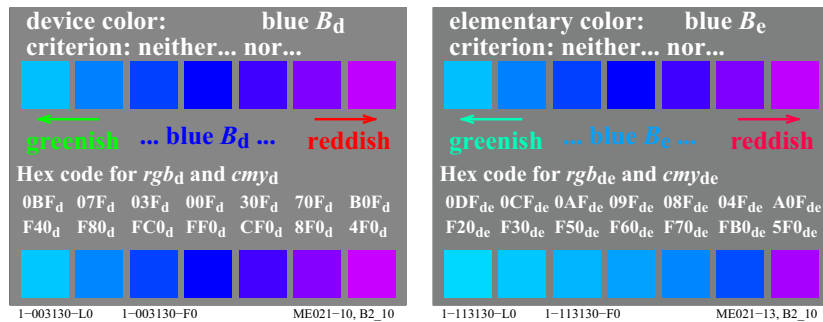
device color: blue $B_d$
criterion: neither... nor...

greenish ... blue $B_d$ ... reddish

Hex code for $rgb_d$ and $cmy_d$

| $0BF_d$ | $07F_d$ | $03F_d$ | $00F_d$ | $30F_d$ | $70F_d$ | $B0F_d$ |
|---|---|---|---|---|---|---|
| $F40_d$ | $F80_d$ | $FC0_d$ | $FF0_d$ | $CF0_d$ | $8F0_d$ | $4F0_d$ |

1−003130−L0 1−003130−F0 ME021−10, B2_10

elementary color: blue $B_e$
criterion: neither... nor...

greenish ... blue $B_e$ ... reddish

Hex code for $rgb_{de}$ and $cmy_{de}$

| $0DF_{de}$ | $0CF_{de}$ | $0AF_{de}$ | $09F_{de}$ | $08F_{de}$ | $04F_{de}$ | $A0F_{de}$ |
|---|---|---|---|---|---|---|
| $F20_{de}$ | $F30_{de}$ | $F50_{de}$ | $F60_{de}$ | $F70_{de}$ | $FB0_{de}$ | $5F0_{de}$ |

1−113130−L0 1−113130−F0 ME021−13, B2_10